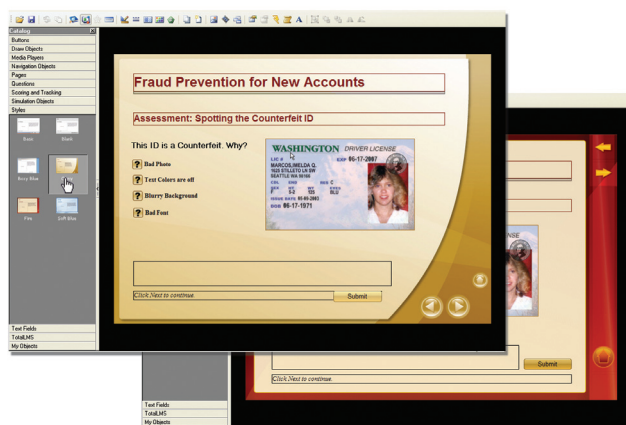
Catalog
Buttons
Draw Objects
Media Players
Navigation Objects
Pages
Questions
Scoring and Tracking
Simulation Objects
Styles

Basic
Black
Boxy Blue
Fire
Soft Blue

Text Fields
TotalLMS
My Objects

Fraud Prevention for New Accounts

Assessment: Spotting the Counterfeit ID

This ID is a Counterfeit. Why?

Bad Photo

Text Colors are off

Blurry Background

Bad Font

WASHINGTON DRIVER LICENSE
LIC # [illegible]
EXP 06-17-2007
MARCOS,IMELDA Q.
1620 STILLETO LN SW
SEATTLE WA 98100
DOB 06-17-1971

Click Next to continue.
Submit

LICENSE
Submit
Click Next to continue.

Text Fields
TotalLMS
My Objects